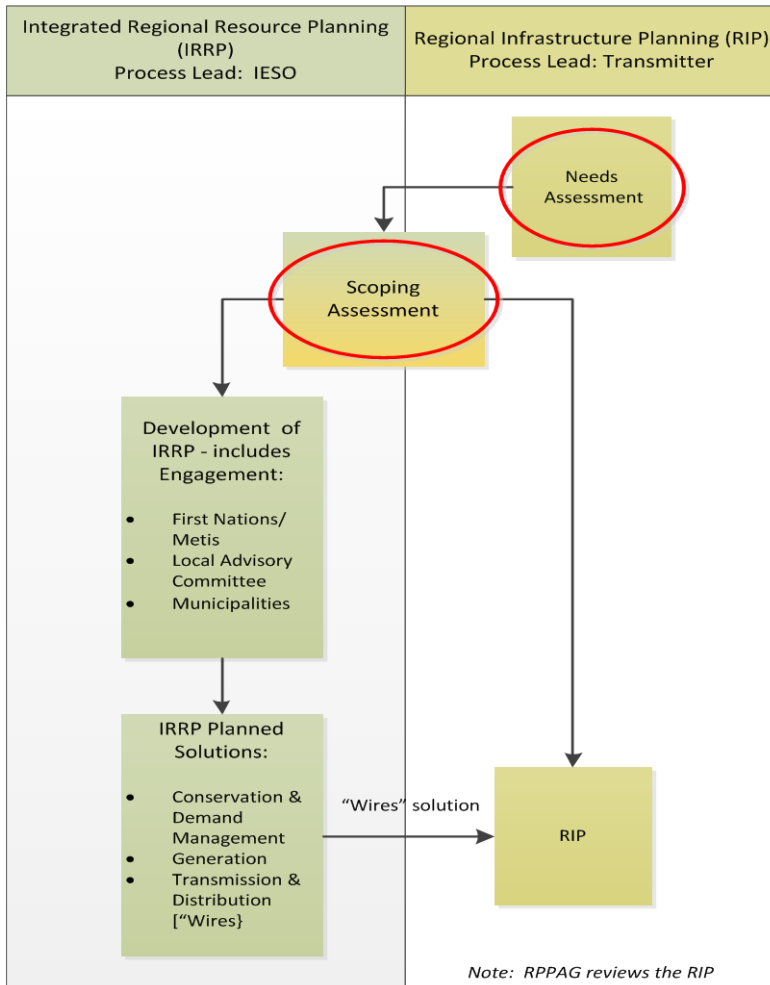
Integrated Regional Resource Planning (IRRP)
Process Lead: IESO

Regional Infrastructure Planning (RIP)
Process Lead: Transmitter

Needs Assessment

Scoping Assessment

Development of IRRP - includes Engagement:

- First Nations/ Metis
- Local Advisory Committee
- Municipalities

IRRP Planned Solutions:

- Conservation & Demand Management
- Generation
- Transmission & Distribution [“Wires}

“Wires” solution

RIP

Note: RPPAG reviews the RIP